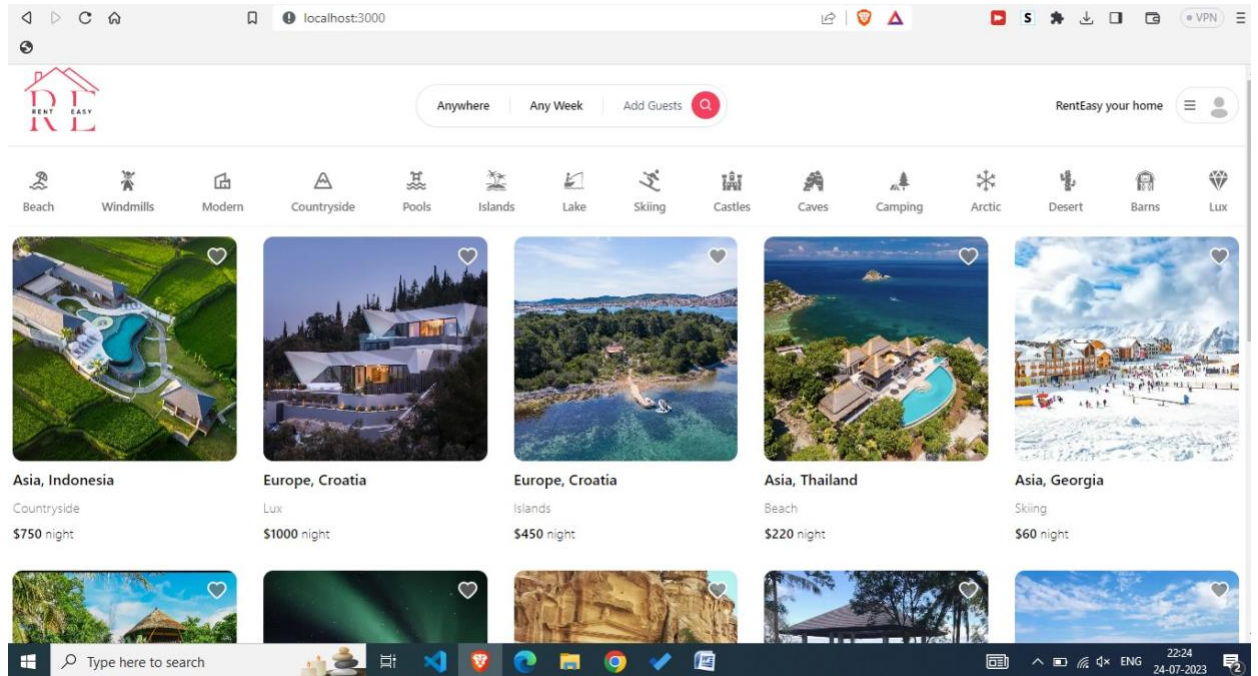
localhost:3000

VPN

RENT EASY
R E

Anywhere | Any Week | Add Guests

RentEasy your home

Beach Windmills Modern Countryside Pools Islands Lake Skiing Castles Caves Camping Arctic Desert Barns Lux

Asia, Indonesia
Countryside
$750 night

Europe, Croatia
Lux
$1000 night

Europe, Croatia
Islands
$450 night

Asia, Thailand
Beach
$220 night

Asia, Georgia
Skiing
$60 night

Type here to search

ENG 22:24 24-07-2023